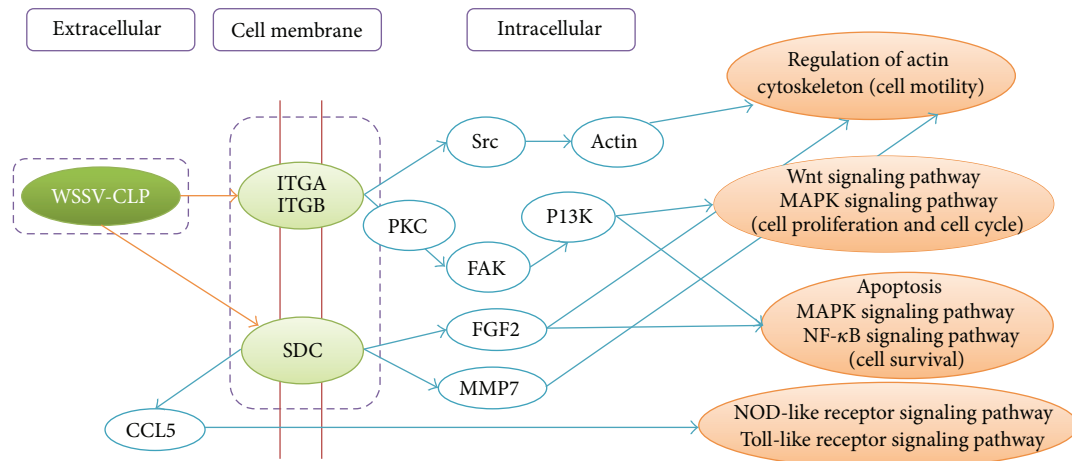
Extracellular

Cell membrane

Intracellular

Regulation of actin cytoskeleton (cell motility)

Src

Actin

WSSV-CLP

ITGA
ITGB

PKC

P13K

Wnt signaling pathway
MAPK signaling pathway
(cell proliferation and cell cycle)

FAK

Apoptosis
MAPK signaling pathway
NF-$\kappa$B signaling pathway
(cell survival)

SDC

FGF2

MMP7

CCL5

NOD-like receptor signaling pathway
Toll-like receptor signaling pathway